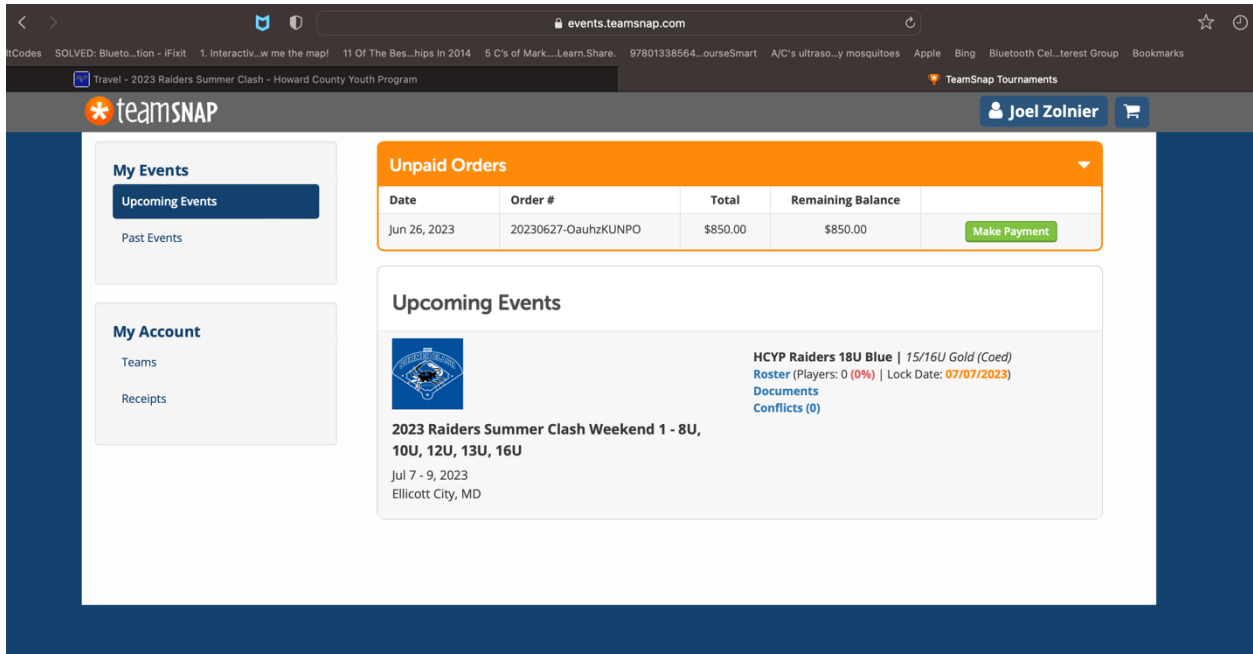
events.teamsnap.com

ltCodes SOLVED: Blueto...tion - iFixit 1. Interactiv...w me the map! 11 Of The Bes...hips In 2014 5 C's of Mark....Learn.Share. 97801338564...ourseSmart A/C's ultraso...y mosquitoes Apple Bing Bluetooth Cel...terest Group Bookmarks

Travel - 2023 Raiders Summer Clash - Howard County Youth Program

TeamSnap Tournaments

teamsnap

Joel Zolnier

My Events

Upcoming Events

Past Events

My Account

Teams

Receipts

Unpaid Orders

| Date | Order # | Total | Remaining Balance | |
|---|---|---|---|---|
| Jun 26, 2023 | 20230627-OauhzKUNPO | $850.00 | $850.00 | Make Payment |

Upcoming Events

2023 Raiders Summer Clash Weekend 1 - 8U, 10U, 12U, 13U, 16U

Jul 7 - 9, 2023

Ellicott City, MD

HCYP Raiders 18U Blue | 15/16U Gold (Coed)

Roster (Players: 0 (0%) | Lock Date: 07/07/2023)

Documents

Conflicts (0)